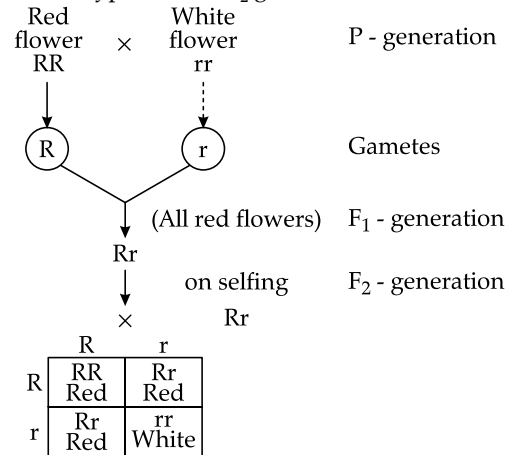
Red flower RR × White flower rr P - generation

R r Gametes

(All red flowers) $F_1$ - generation

Rr

on selfing $F_2$ - generation

× Rr

| | R | r |
|---|---|---|
| R | RR Red | Rr Red |
| r | Rr Red | rr White |